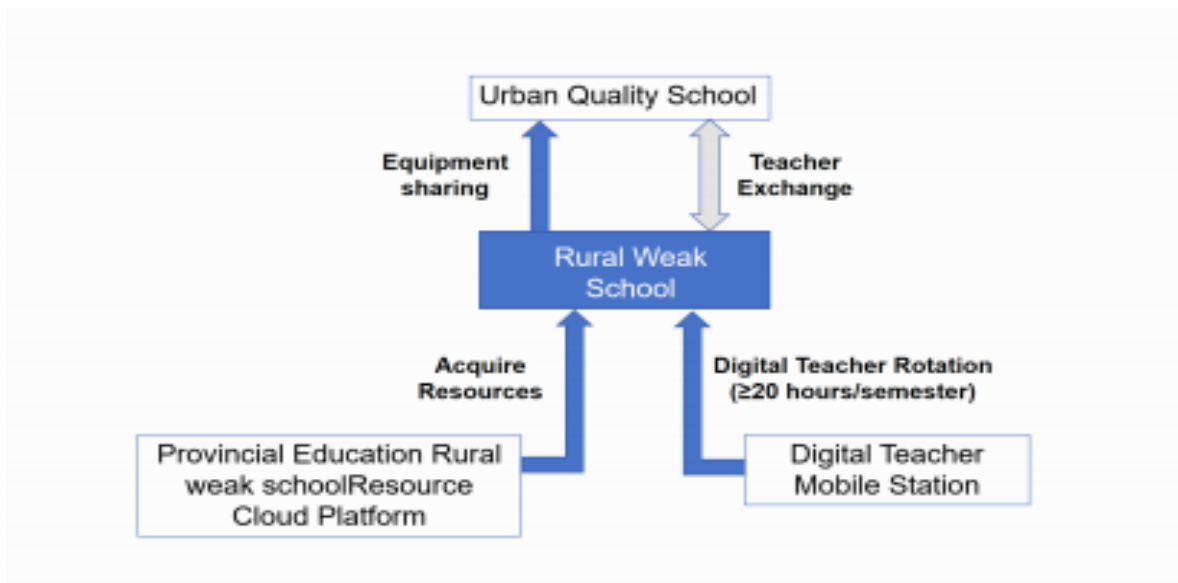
Urban Quality School

Equipment sharing

Teacher Exchange

Rural Weak School

Acquire Resources

Digital Teacher Rotation (≥20 hours/semester)

Provincial Education Rural weak schoolResource Cloud Platform

Digital Teacher Mobile Station